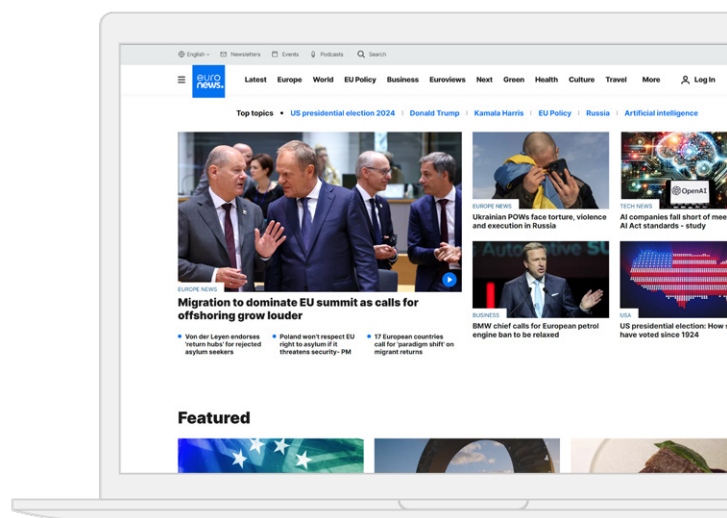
English Newsletters Events Podcasts Search

euro news.

Latest Europe World EU Policy Business Euroviews Next Green Health Culture Travel More Log In

Top topics • US presidential election 2024 | Donald Trump | Kamala Harris | EU Policy | Russia | Artificial intelligence

EUROPE NEWS
Migration to dominate EU summit as calls for offshoring grow louder

• Von der Leyen endorses 'return hubs' for rejected asylum seekers
• Poland won't respect EU right to asylum if it threatens security- PM
• 17 European countries call for 'paradigm shift' on migrant returns

EUROPE NEWS
Ukrainian POWs face torture, violence and execution in Russia

OpenAI
TECH NEWS
AI companies fall short of meet AI Act standards - study

BUSINESS
BMW chief calls for European petrol engine ban to be relaxed

USA
US presidential election: How s have voted since 1924

Featured